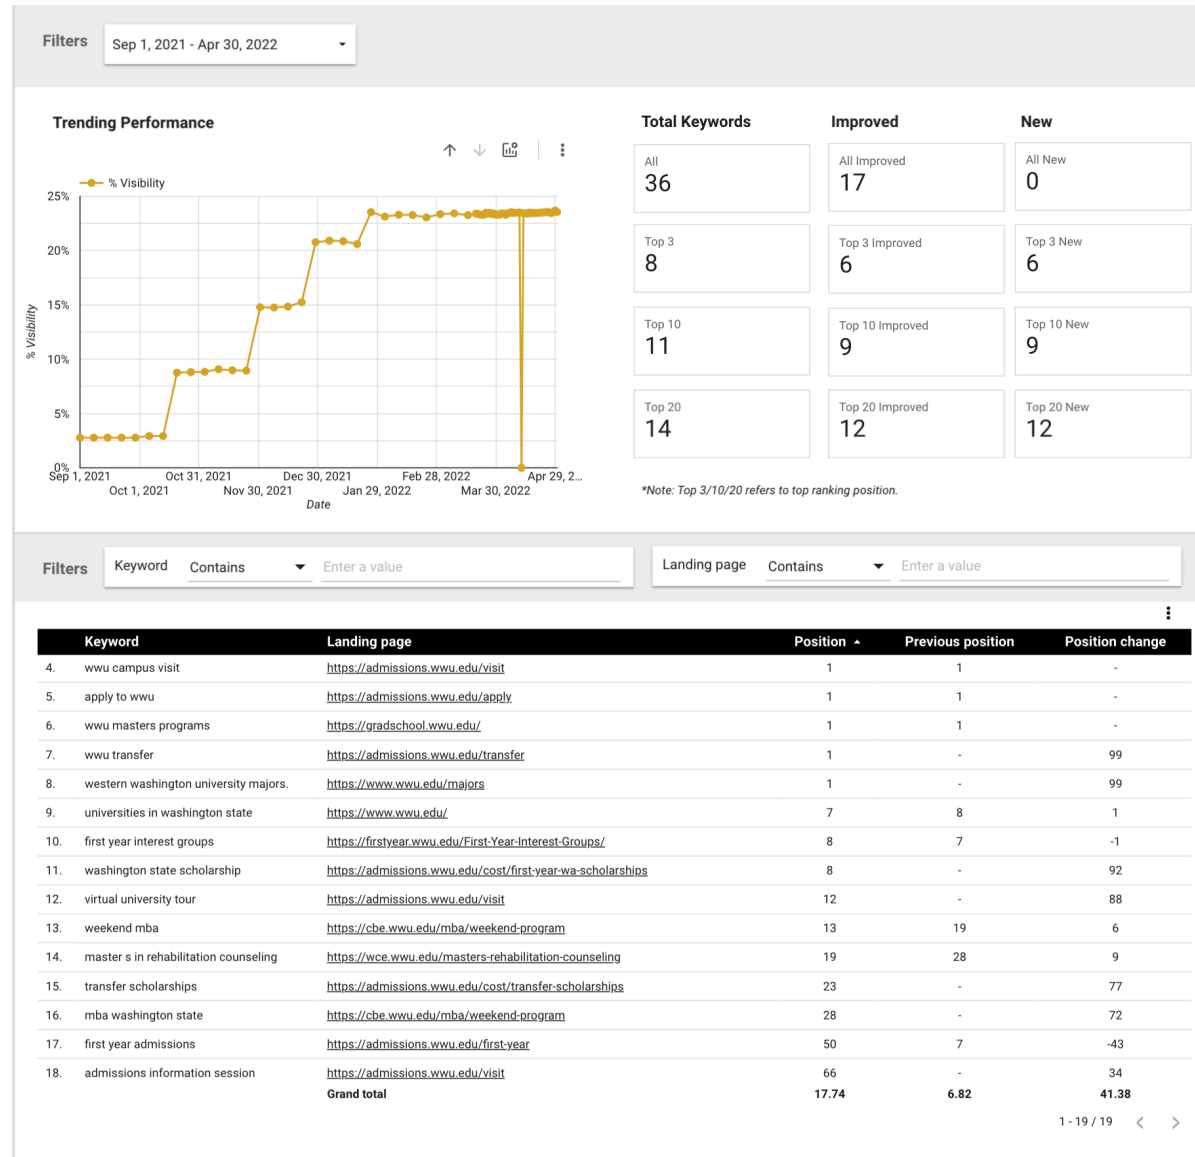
Filters Sep 1, 2021 - Apr 30, 2022

Trending Performance

% Visibility

25%
20%
15%
10%
5%
0%

% Visibility

Sep 1, 2021
Oct 1, 2021
Oct 31, 2021
Nov 30, 2021
Dec 30, 2021
Jan 29, 2022
Feb 28, 2022
Mar 30, 2022
Apr 29, 2...

Date

Total Keywords

All
36

Top 3
8

Top 10
11

Top 20
14

Improved

All Improved
17

Top 3 Improved
6

Top 10 Improved
9

Top 20 Improved
12

New

All New
0

Top 3 New
6

Top 10 New
9

Top 20 New
12

*Note: Top 3/10/20 refers to top ranking position.

Filters Keyword Contains Enter a value Landing page Contains Enter a value

| | Keyword | Landing page | Position ▲ | Previous position | Position change |
|---|---|---|---|---|---|
| 4. | wwu campus visit | https://admissions.wwu.edu/visit | 1 | 1 | - |
| 5. | apply to wwu | https://admissions.wwu.edu/apply | 1 | 1 | - |
| 6. | wwu masters programs | https://gradschool.wwu.edu/ | 1 | 1 | - |
| 7. | wwu transfer | https://admissions.wwu.edu/transfer | 1 | - | 99 |
| 8. | western washington university majors. | https://www.wwu.edu/majors | 1 | - | 99 |
| 9. | universities in washington state | https://www.wwu.edu/ | 7 | 8 | 1 |
| 10. | first year interest groups | https://firstyear.wwu.edu/First-Year-Interest-Groups/ | 8 | 7 | -1 |
| 11. | washington state scholarship | https://admissions.wwu.edu/cost/first-year-wa-scholarships | 8 | - | 92 |
| 12. | virtual university tour | https://admissions.wwu.edu/visit | 12 | - | 88 |
| 13. | weekend mba | https://cbe.wwu.edu/mba/weekend-program | 13 | 19 | 6 |
| 14. | master s in rehabilitation counseling | https://wce.wwu.edu/masters-rehabilitation-counseling | 19 | 28 | 9 |
| 15. | transfer scholarships | https://admissions.wwu.edu/cost/transfer-scholarships | 23 | - | 77 |
| 16. | mba washington state | https://cbe.wwu.edu/mba/weekend-program | 28 | - | 72 |
| 17. | first year admissions | https://admissions.wwu.edu/first-year | 50 | 7 | -43 |
| 18. | admissions information session | https://admissions.wwu.edu/visit | 66 | - | 34 |
| | | Grand total | 17.74 | 6.82 | 41.38 |

1 - 19 / 19